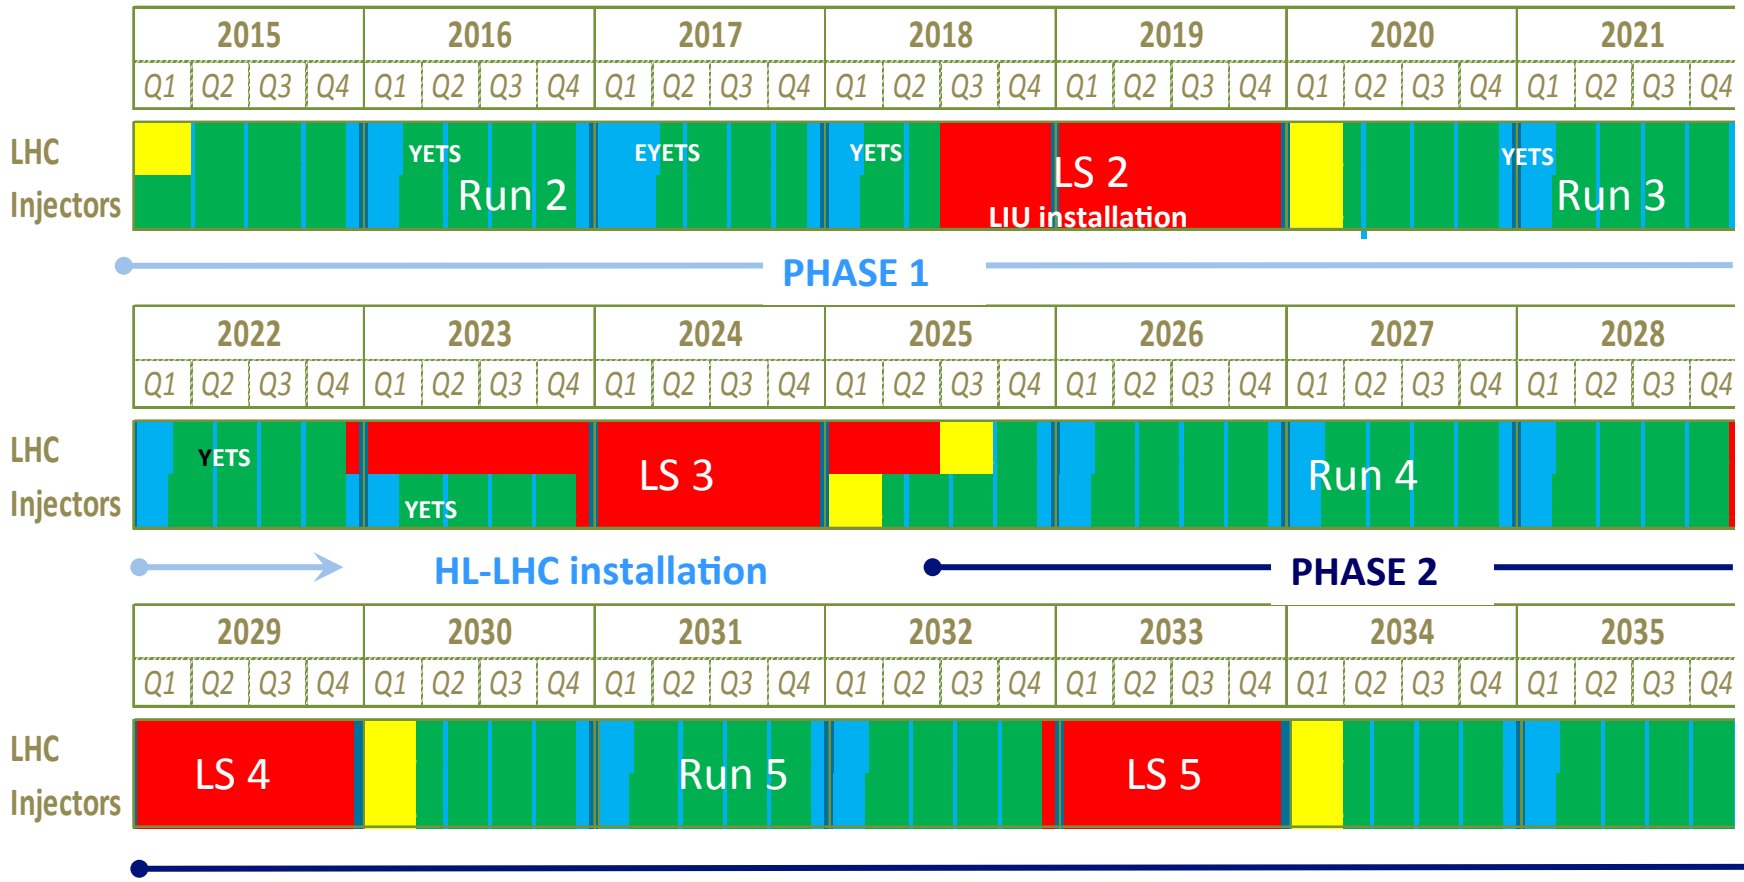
| 2015 | | | | 2016 | | | | 2017 | | | | 2018 | | | | 2019 | | | | 2020 | | | | 2021 | | | |
|---|---|---|---|---|---|---|---|---|---|---|---|---|---|---|---|---|---|---|---|---|---|---|---|---|---|---|---|
| Q1 | Q2 | Q3 | Q4 | Q1 | Q2 | Q3 | Q4 | Q1 | Q2 | Q3 | Q4 | Q1 | Q2 | Q3 | Q4 | Q1 | Q2 | Q3 | Q4 | Q1 | Q2 | Q3 | Q4 | Q1 | Q2 | Q3 | Q4 |

LHC
Injectors

YETS
Run 2
EYETS
YETS
LS 2
LIU installation
YETS
Run 3

PHASE 1

| 2022 | | | | 2023 | | | | 2024 | | | | 2025 | | | | 2026 | | | | 2027 | | | | 2028 | | | |
|---|---|---|---|---|---|---|---|---|---|---|---|---|---|---|---|---|---|---|---|---|---|---|---|---|---|---|---|
| Q1 | Q2 | Q3 | Q4 | Q1 | Q2 | Q3 | Q4 | Q1 | Q2 | Q3 | Q4 | Q1 | Q2 | Q3 | Q4 | Q1 | Q2 | Q3 | Q4 | Q1 | Q2 | Q3 | Q4 | Q1 | Q2 | Q3 | Q4 |

LHC
Injectors

YETS
YETS
LS 3
Run 4

HL-LHC installation
PHASE 2

| 2029 | | | | 2030 | | | | 2031 | | | | 2032 | | | | 2033 | | | | 2034 | | | | 2035 | | | |
|---|---|---|---|---|---|---|---|---|---|---|---|---|---|---|---|---|---|---|---|---|---|---|---|---|---|---|---|
| Q1 | Q2 | Q3 | Q4 | Q1 | Q2 | Q3 | Q4 | Q1 | Q2 | Q3 | Q4 | Q1 | Q2 | Q3 | Q4 | Q1 | Q2 | Q3 | Q4 | Q1 | Q2 | Q3 | Q4 | Q1 | Q2 | Q3 | Q4 |

LHC
Injectors

LS 4
Run 5
LS 5